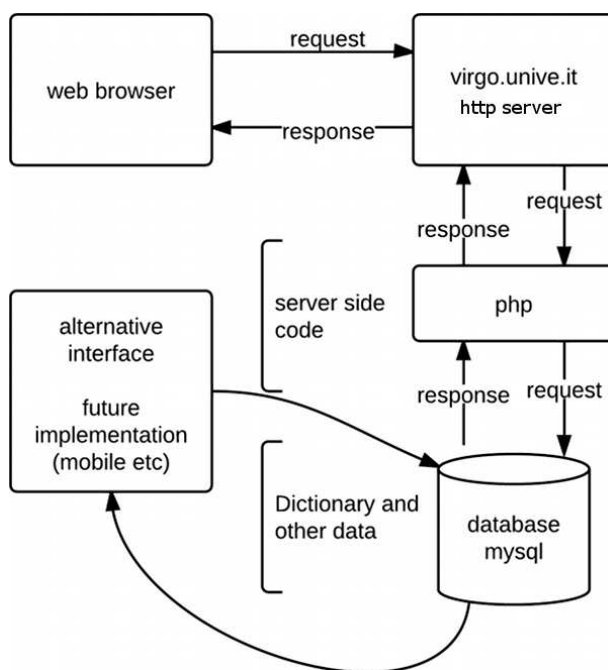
web browser

request

response

virgo.unive.it

http server

request

response

server side code

php

alternative interface

future implementation (mobile etc)

response

request

Dictionary and other data

database mysql